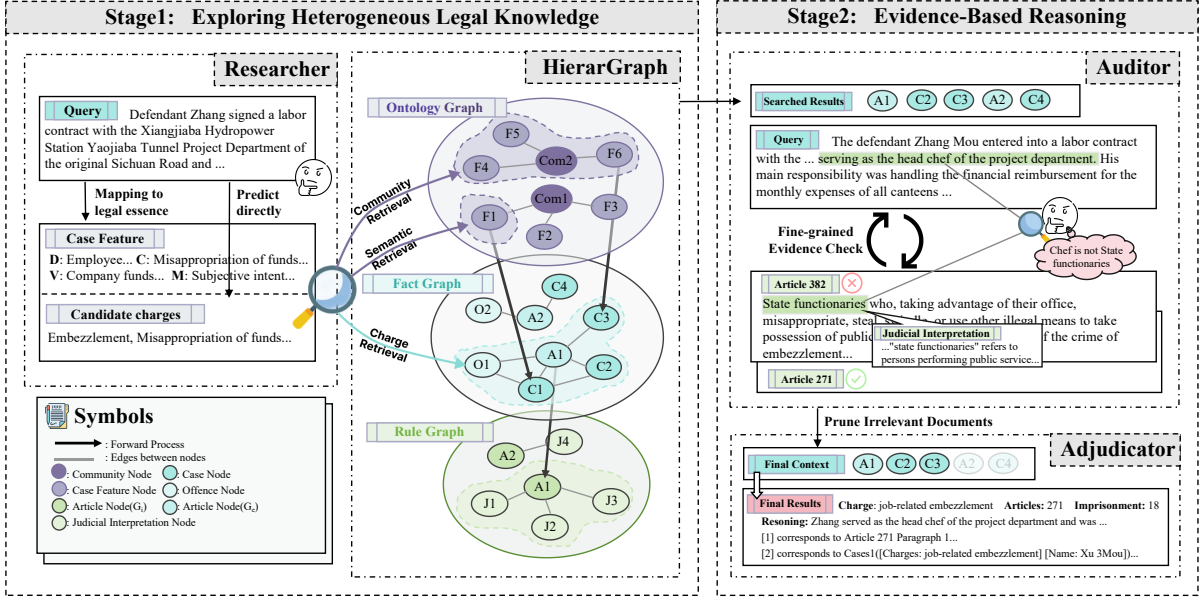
Stage1: Exploring Heterogeneous Legal Knowledge

Researcher

Query Defendant Zhang signed a labor contract with the Xiangjiaba Hydropower Station Yaojiaba Tunnel Project Department of the original Sichuan Road and ...

Mapping to legal essence

Predict directly

Case Feature

D: Employee... C: Misappropriation of funds... V: Company funds... M: Subjective intent...

Candidate charges

Embezzlement, Misappropriation of funds...

Symbols

: Forward Process
: Edges between nodes
: Community Node
: Case Node
: Case Feature Node
: Offence Node
: Article Node($G_t$)
: Article Node($G_c$)
: Judicial Interpretation Node

HierarGraph

Ontology Graph

F5 F4 Com2 F6 F1 Com1 F3 F2

Community Retrieval

Semantic Retrieval

Charge Retrieval

Fact Graph

C4 O2 A2 C3 O1 A1 C2 C1

Rule Graph

A2 J4 A1 J1 J3 J2

Stage2: Evidence-Based Reasoning

Auditor

Searched Results A1 C2 C3 A2 C4

Query The defendant Zhang Mou entered into a labor contract with the ... serving as the head chef of the project department. His main responsibility was handling the financial reimbursement for the monthly expenses of all canteens ...

Fine-grained Evidence Check

Chef is not State functionaries

Article 382

State functionaries who, taking advantage of their office, misappropriate, steal, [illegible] or use other illegal means to take possession of public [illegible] f the crime of embezzlement...

Judicial Interpretation

..."state functionaries" refers to persons performing public service...

Article 271

Prune Irrelevant Documents

Adjudicator

Final Context A1 C2 C3 A2 C4

Final Results Charge: job-related embezzlement Articles: 271 Imprisonment: 18

Resoning: Zhang served as the head chef of the project department and was ...

[1] corresponds to Article 271 Paragraph 1...

[2] corresponds to Cases1([Charges: job-related embezzlement] [Name: Xu 3Mou])...